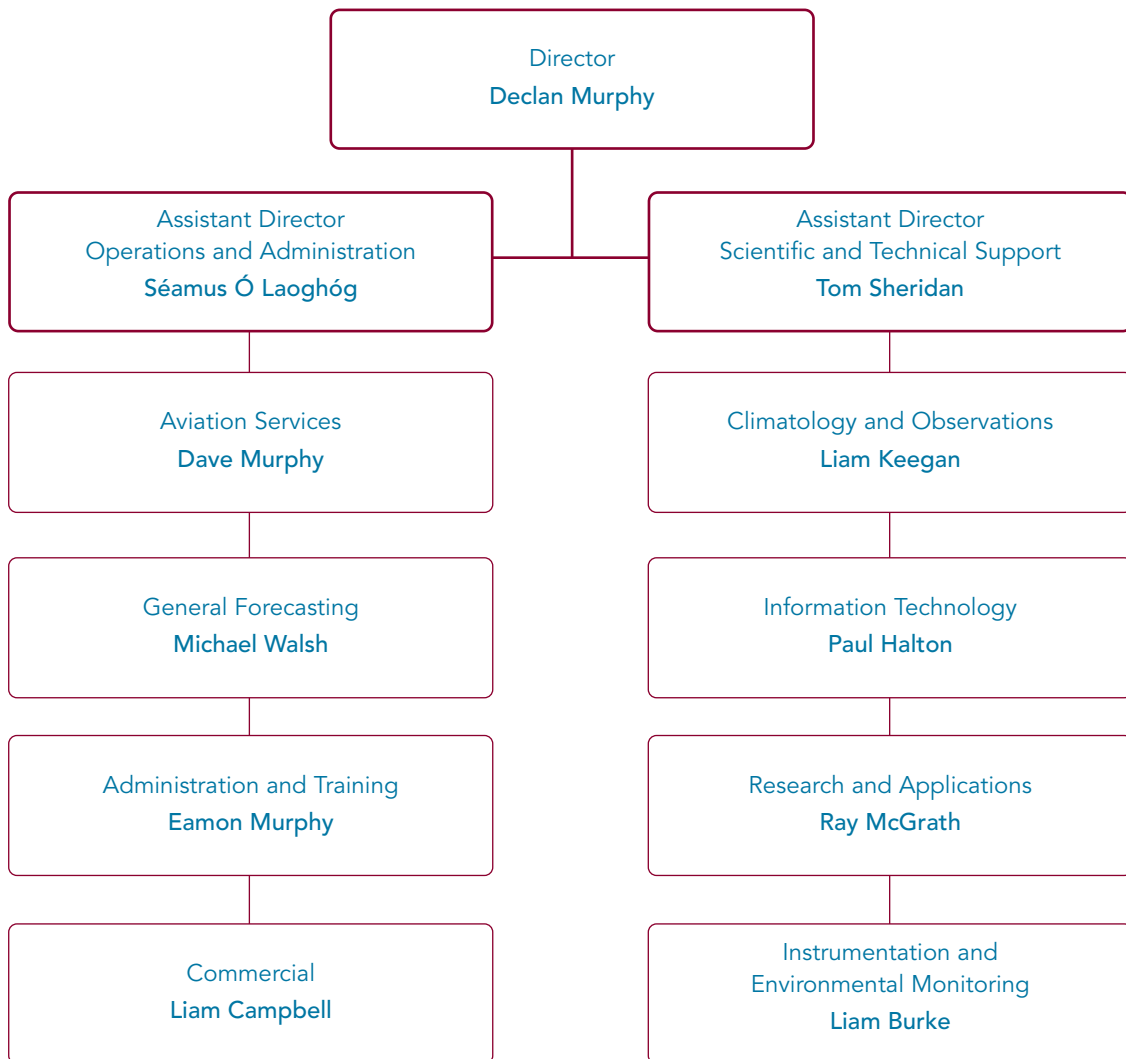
Director
Declan Murphy

Assistant Director
Operations and Administration
Séamus Ó Laoghóg

Aviation Services
Dave Murphy

General Forecasting
Michael Walsh

Administration and Training
Eamon Murphy

Commercial
Liam Campbell

Assistant Director
Scientific and Technical Support
Tom Sheridan

Climatology and Observations
Liam Keegan

Information Technology
Paul Halton

Research and Applications
Ray McGrath

Instrumentation and
Environmental Monitoring
Liam Burke